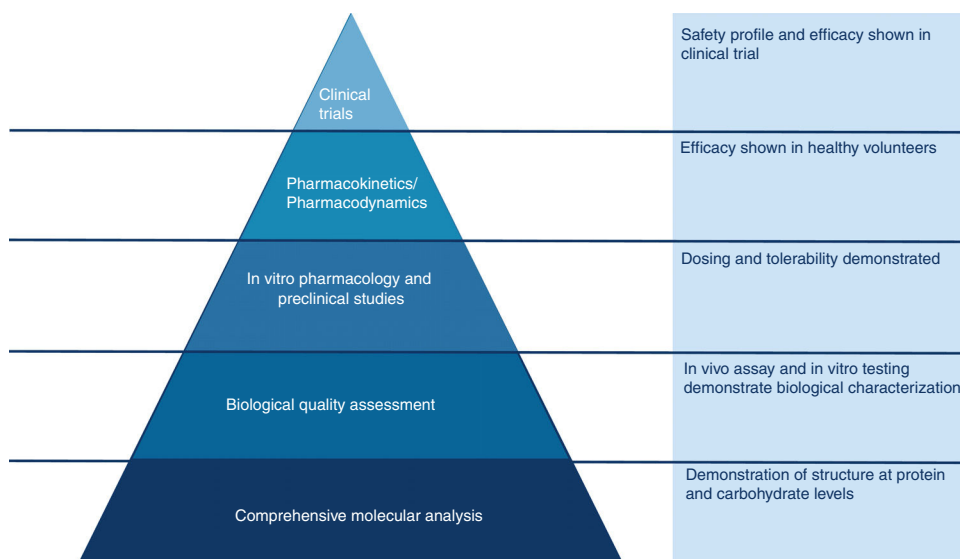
Clinical trials

Pharmacokinetics/ Pharmacodynamics

In vitro pharmacology and preclinical studies

Biological quality assessment

Comprehensive molecular analysis

Safety profile and efficacy shown in clinical trial

Efficacy shown in healthy volunteers

Dosing and tolerability demonstrated

In vivo assay and in vitro testing demonstrate biological characterization

Demonstration of structure at protein and carbohydrate levels